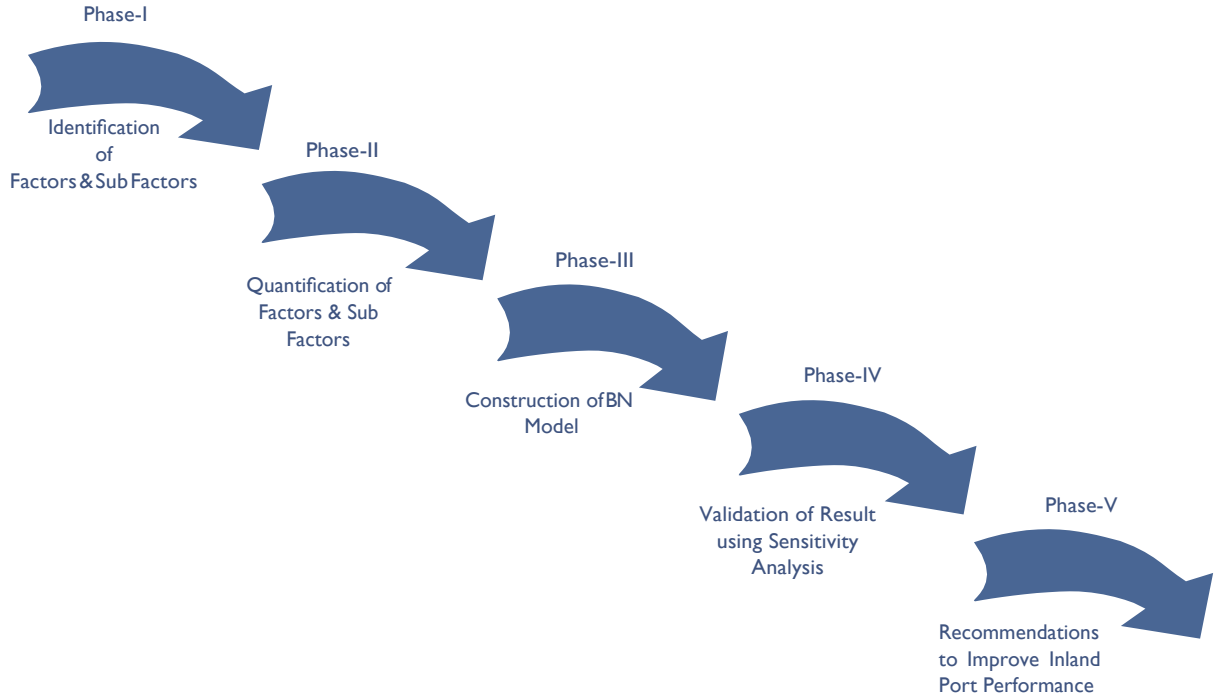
Phase-I

Identification of Factors & Sub Factors

Phase-II

Quantification of Factors & Sub Factors

Phase-III

Construction of BN Model

Phase-IV

Validation of Result using Sensitivity Analysis

Phase-V

Recommendations to Improve Inland Port Performance